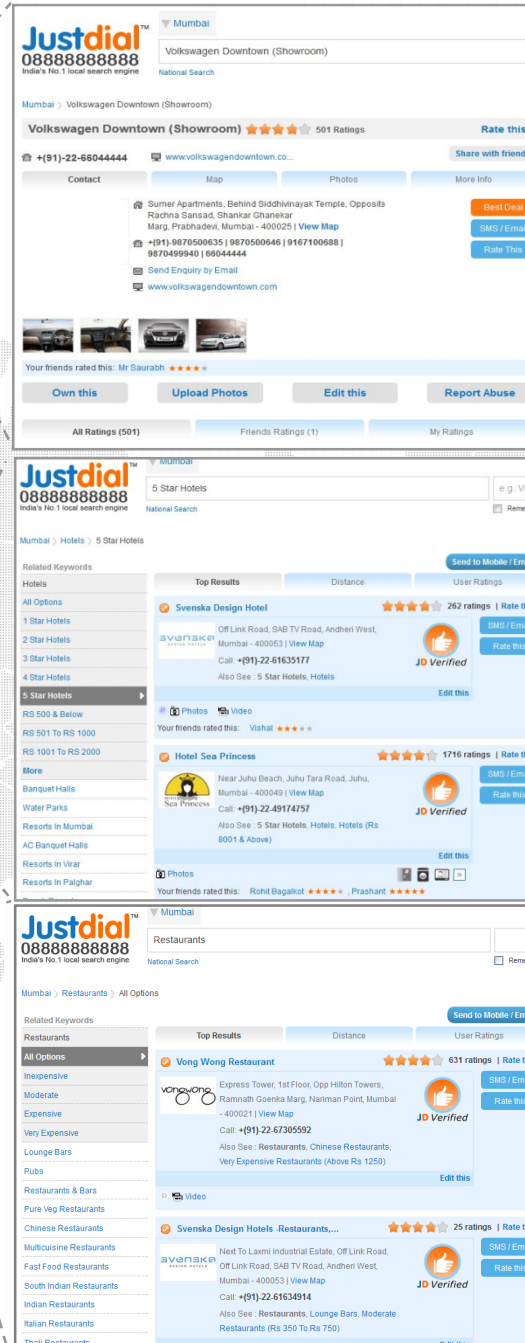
Justdial™
08888888888
India's No.1 local search engine

Mumbai
Volkswagen Downtown (Showroom)
National Search

Mumbai > Volkswagen Downtown (Showroom)

Volkswagen Downtown (Showroom) 501 Ratings
Rate this

+(91)-22-66044444
www.volkswagendowntown.co...
Share with friend

Contact | Map | Photos | More Info

Sumer Apartments, Behind Siddhivinayak Temple, Opposits Rachna Sansad, Shankar Ghanekar Marg, Prabhadevi, Mumbai - 400025 | View Map
+(91)-9870500635 | 9870500646 | 9167100688 | 9870499940 | 66044444
Send Enquiry by Email
www.volkswagendowntown.com

Best Deal
SMS / Emai
Rate This

Your friends rated this: Mr Saurabh

Own this | Upload Photos | Edit this | Report Abuse

All Ratings (501) | Friends Ratings (1) | My Ratings

Justdial™
08888888888
India's No.1 local search engine

Mumbai
5 Star Hotels
e.g. V
National Search
Reme

Mumbai > Hotels > 5 Star Hotels

Related Keywords
Hotels
All Options
1 Star Hotels
2 Star Hotels
3 Star Hotels
4 Star Hotels
5 Star Hotels
RS 500 & Below
RS 501 To RS 1000
RS 1001 To RS 2000
More
Banquet Halls
Water Parks
Resorts In Mumbai
AC Banquet Halls
Resorts In Virar
Resorts In Palghar

Send to Mobile / Em
Top Results | Distance | User Ratings

Svenska Design Hotel 262 ratings | Rate t
Off Link Road, SAB TV Road, Andheri West, Mumbai - 400053 | View Map
Call: +(91)-22-61635177
Also See : 5 Star Hotels, Hotels
JD Verified
SMS / Em
Rate this
Edit this
Photos Video
Your friends rated this: Vishal

Hotel Sea Princess 1716 ratings | Rate t
Sea Princess
Near Juhu Beach, Juhu Tara Road, Juhu, Mumbai - 400049 | View Map
Call: +(91)-22-49174757
Also See : 5 Star Hotels, Hotels, Hotels (Rs 8001 & Above)
JD Verified
SMS / Em
Rate this
Edit this
Photos
Your friends rated this: Rohit Bagalkot , Prashant

Justdial™
08888888888
India's No.1 local search engine

Mumbai
Restaurants
National Search
Reme

Mumbai > Restaurants > All Options

Related Keywords
Restaurants
All Options
Inexpensive
Moderate
Expensive
Very Expensive
Lounge Bars
Pubs
Restaurants & Bars
Pure Veg Restaurants
Chinese Restaurants
Multicuisine Restaurants
Fast Food Restaurants
South Indian Restaurants
Indian Restaurants
Italian Restaurants
Thali Restaurants

Send to Mobile / Em
Top Results | Distance | User Ratings

Vong Wong Restaurant 631 ratings | Rate t
vongwong
Express Tower, 1st Floor, Opp Hilton Towers, Ramnath Goenka Marg, Nariman Point, Mumbai - 400021 | View Map
Call: +(91)-22-67305592
Also See : Restaurants, Chinese Restaurants, Very Expensive Restaurants (Above Rs 1250)
JD Verified
SMS / Em
Rate this
Edit this
Video

Svenska Design Hotels -Restaurants,... 25 ratings | Rate t
svenska
Next To Laxmi Industrial Estate, Off Link Road, Off Link Road, SAB TV Road, Andheri West, Mumbai - 400053 | View Map
Call: +(91)-22-61634914
Also See : Restaurants, Lounge Bars, Moderate Restaurants (Rs 350 To Rs 750)
JD Verified
SMS / Em
Rate this